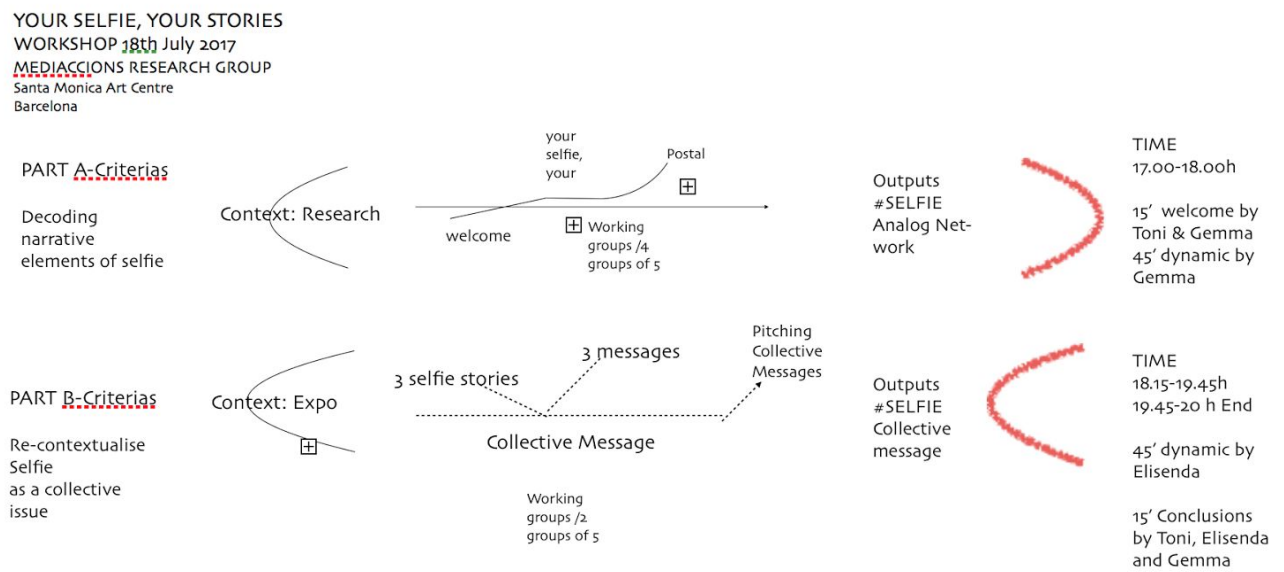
YOUR SELFIE, YOUR STORIES
WORKSHOP 18th July 2017
MEDIACCIONS RESEARCH GROUP
Santa Monica Art Centre
Barcelona

PART A-Criterias

Decoding narrative elements of selfie

Context: Research

your selfie, your

Postal

welcome

Working groups /4 groups of 5

Outputs #SELFIE Analog Network

TIME
17.00-18.00h

15' welcome by Toni & Gemma
45' dynamic by Gemma

PART B-Criterias

Re-contextualise Selfie as a collective issue

Context: Expo

3 selfie stories

3 messages

Pitching Collective Messages

Collective Message

Working groups /2 groups of 5

Outputs #SELFIE Collective message

TIME
18.15-19.45h
19.45-20 h End

45' dynamic by Elisenda

15' Conclusions by Toni, Elisenda and Gemma